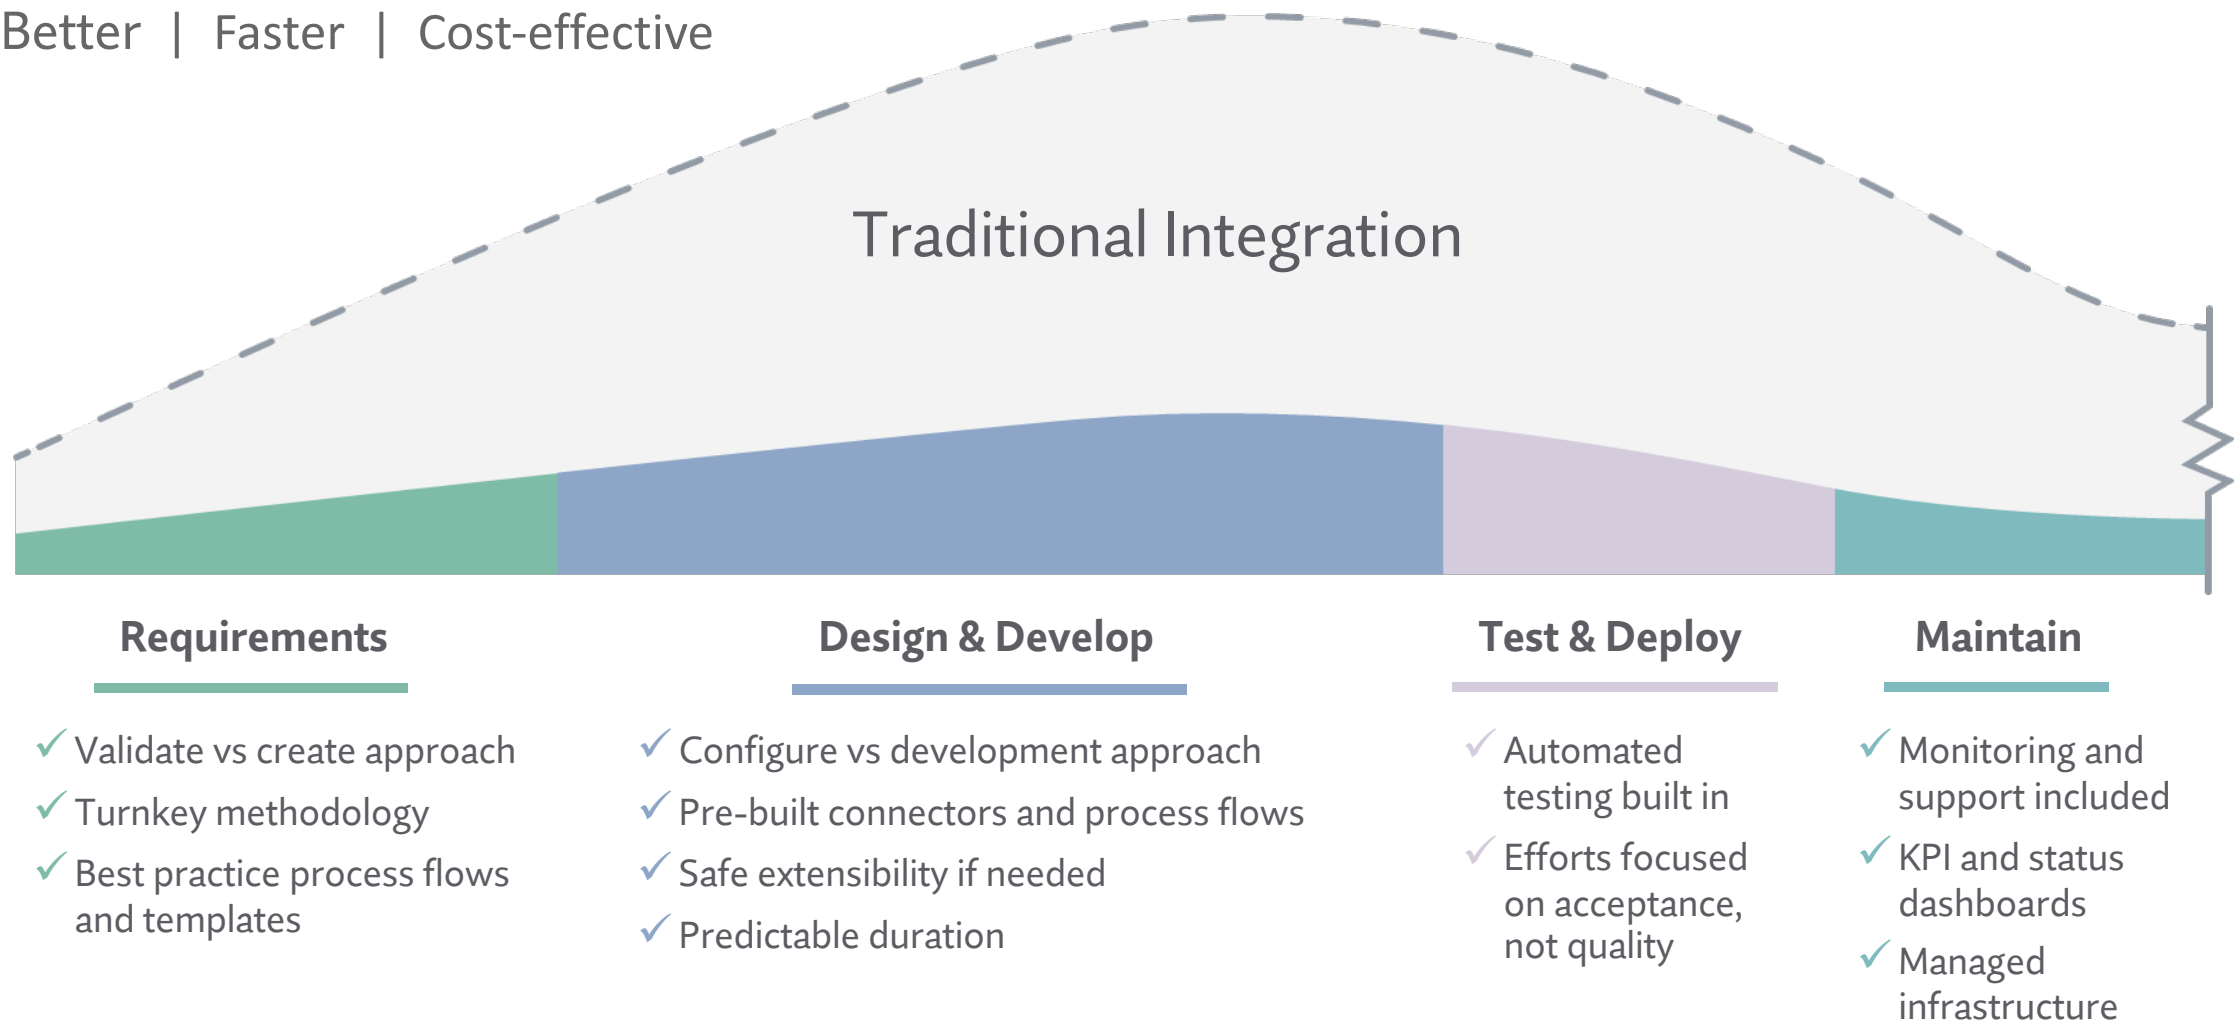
Better | Faster | Cost-effective

Traditional Integration

Requirements

✓ Validate vs create approach
✓ Turnkey methodology
✓ Best practice process flows and templates

Design & Develop

✓ Configure vs development approach
✓ Pre-built connectors and process flows
✓ Safe extensibility if needed
✓ Predictable duration

Test & Deploy

✓ Automated testing built in
✓ Efforts focused on acceptance, not quality

Maintain

✓ Monitoring and support included
✓ KPI and status dashboards
✓ Managed infrastructure